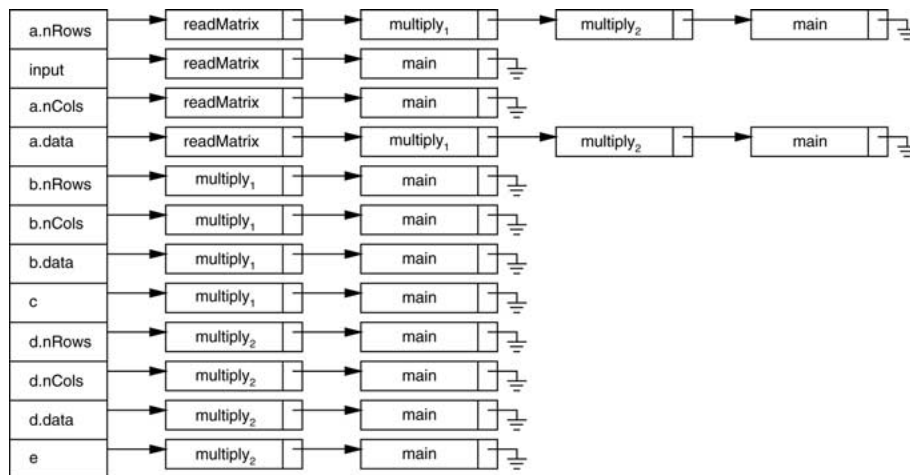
a.nRows readMatrix multiply$_1$ multiply$_2$ main
input readMatrix main
a.nCols readMatrix main
a.data readMatrix multiply$_1$ multiply$_2$ main
b.nRows multiply$_1$ main
b.nCols multiply$_1$ main
b.data multiply$_1$ main
c multiply$_1$ main
d.nRows multiply$_2$ main
d.nCols multiply$_2$ main
d.data multiply$_2$ main
e multiply$_2$ main